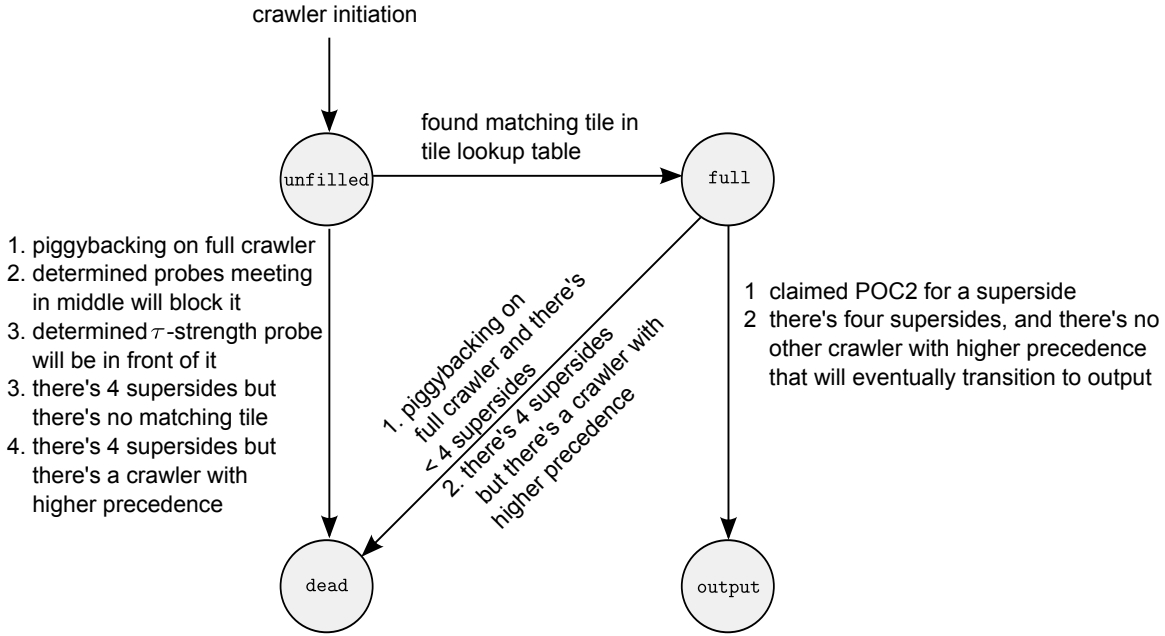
crawler initiation

found matching tile in tile lookup table

unfilled

full

1. piggybacking on full crawler
2. determined probes meeting in middle will block it
3. determined $\tau$-strength probe will be in front of it
3. there's 4 supersides but there's no matching tile
4. there's 4 supersides but there's a crawler with higher precedence

1. piggybacking on full crawler and there's < 4 supersides
2. there's 4 supersides but there's a crawler with higher precedence

1 claimed POC2 for a superside
2 there's four supersides, and there's no other crawler with higher precedence that will eventually transition to output

dead

output